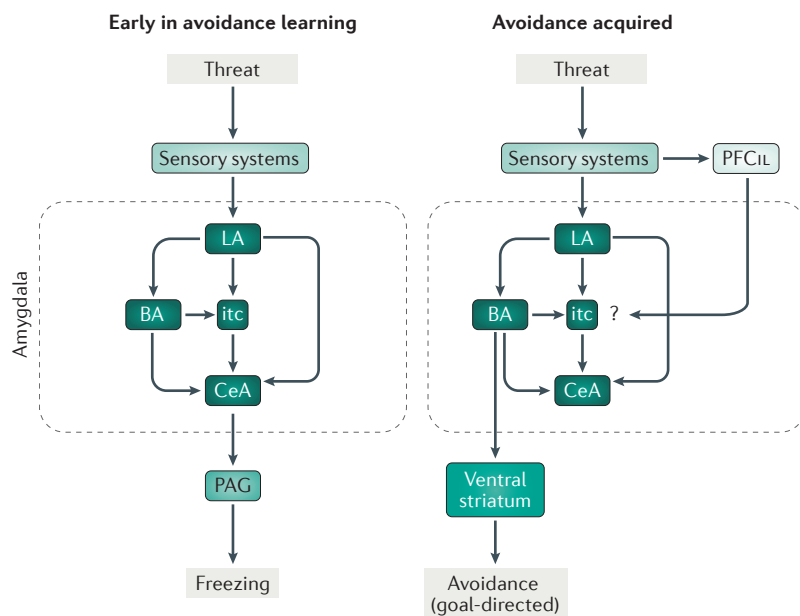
Early in avoidance learning

Threat

Sensory systems

Amygdala

LA

BA

itc

CeA

PAG

Freezing

Avoidance acquired

Threat

Sensory systems

PFCIL

LA

BA

itc

?

CeA

Ventral striatum

Avoidance (goal-directed)